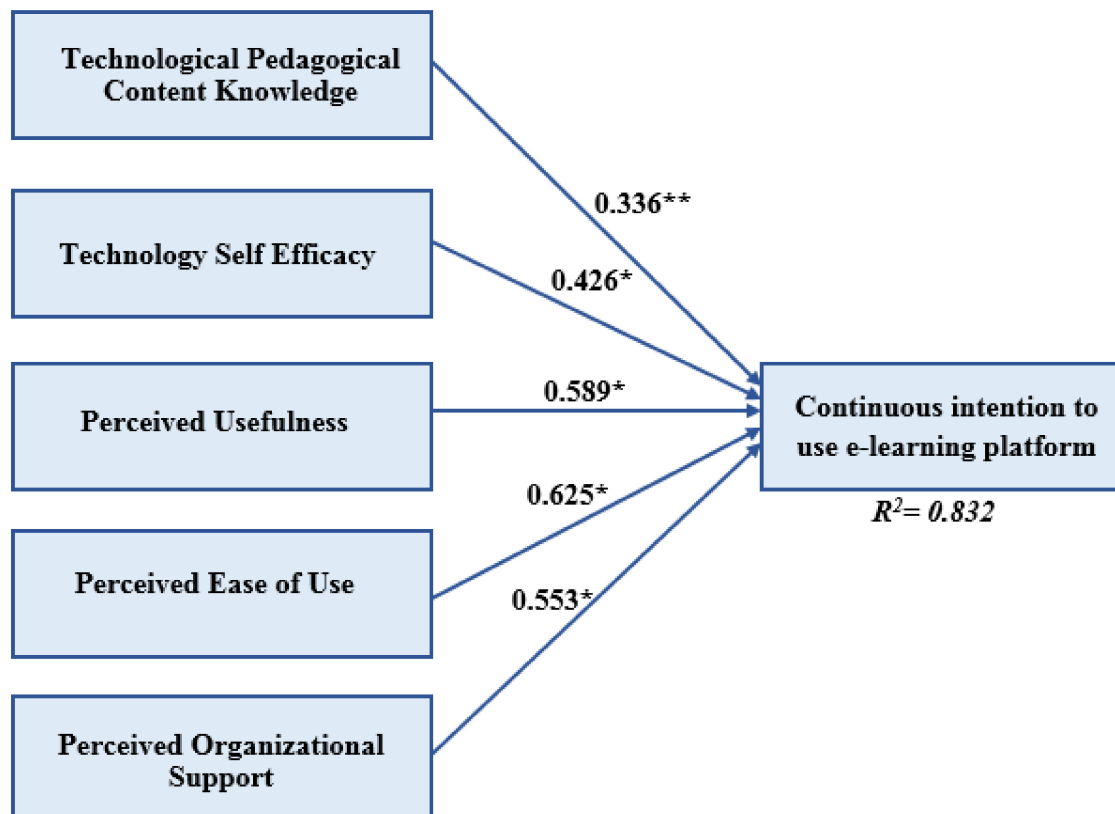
Technological Pedagogical Content Knowledge

Technology Self Efficacy

Perceived Usefulness

Perceived Ease of Use

Perceived Organizational Support

0.336**

0.426*

0.589*

0.625*

0.553*

Continuous intention to use e-learning platform

$R^2$= 0.832